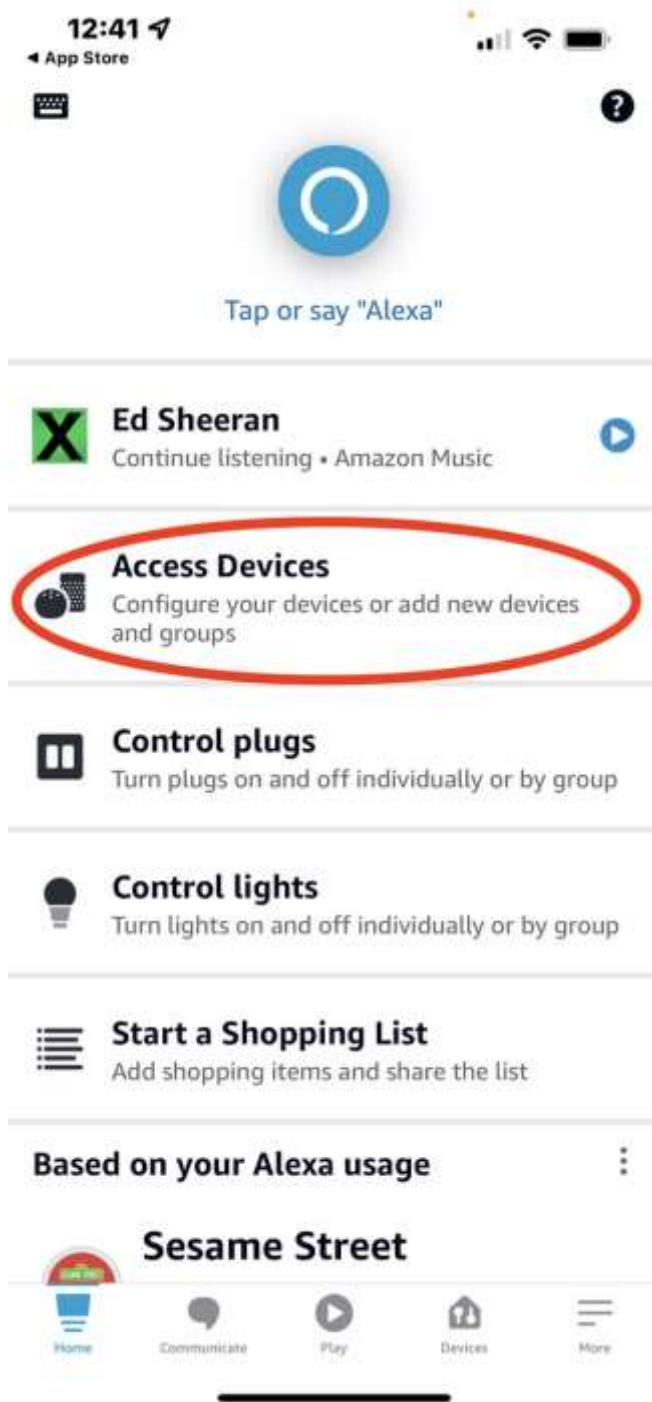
12:41
◂ App Store

Tap or say "Alexa"

Ed Sheeran
Continue listening • Amazon Music

Access Devices
Configure your devices or add new devices and groups

Control plugs
Turn plugs on and off individually or by group

Control lights
Turn lights on and off individually or by group

Start a Shopping List
Add shopping items and share the list

Based on your Alexa usage

Sesame Street

Home Communicate Play Devices More